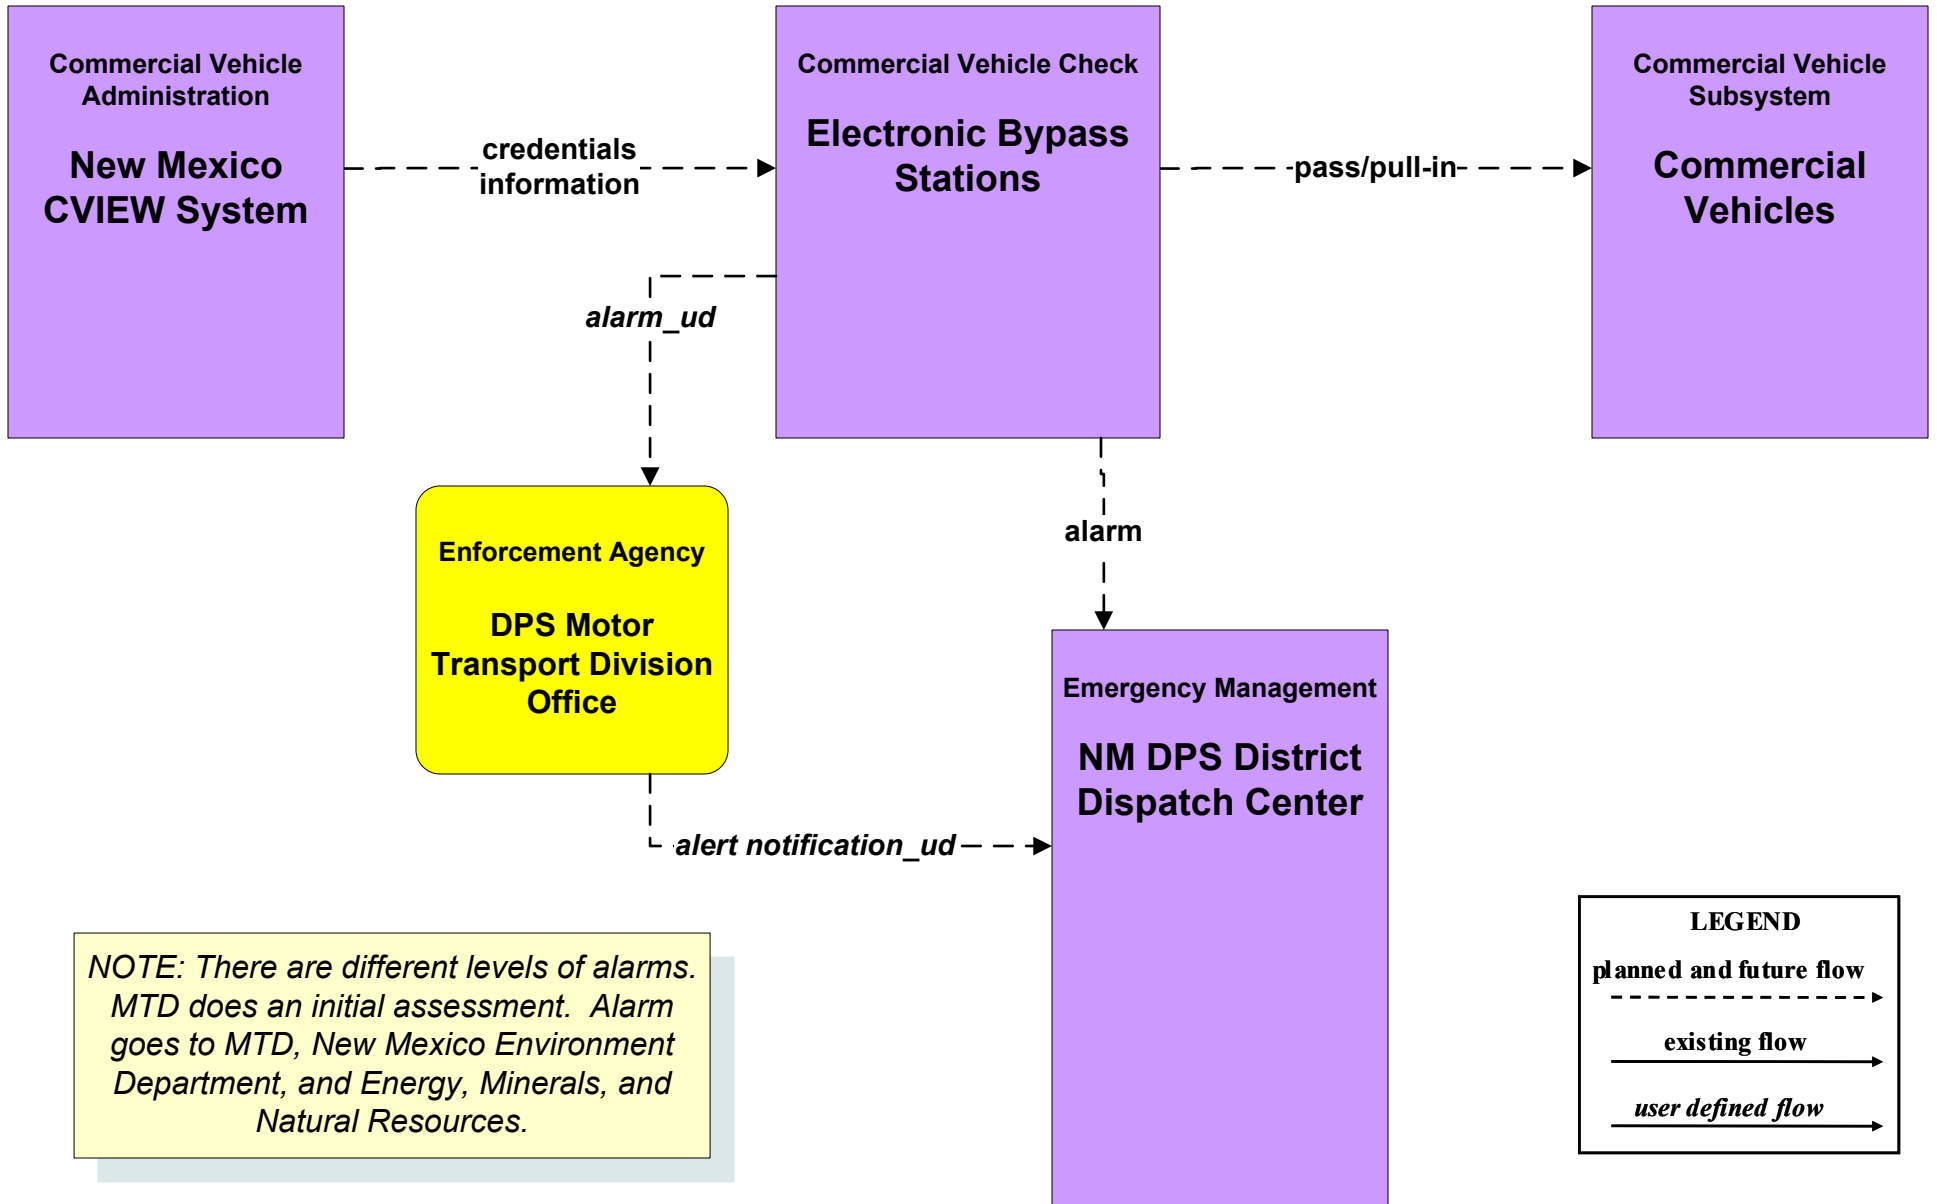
Commercial Vehicle Administration

New Mexico CVIEW System

credentials information

Commercial Vehicle Check

Electronic Bypass Stations

pass/pull-in

Commercial Vehicle Subsystem

Commercial Vehicles

alarm_ud

alarm

Enforcement Agency

DPS Motor Transport Division Office

Emergency Management

NM DPS District Dispatch Center

alert notification_ud

NOTE: There are different levels of alarms. MTD does an initial assessment. Alarm goes to MTD, New Mexico Environment Department, and Energy, Minerals, and Natural Resources.

LEGEND
planned and future flow
existing flow
user defined flow